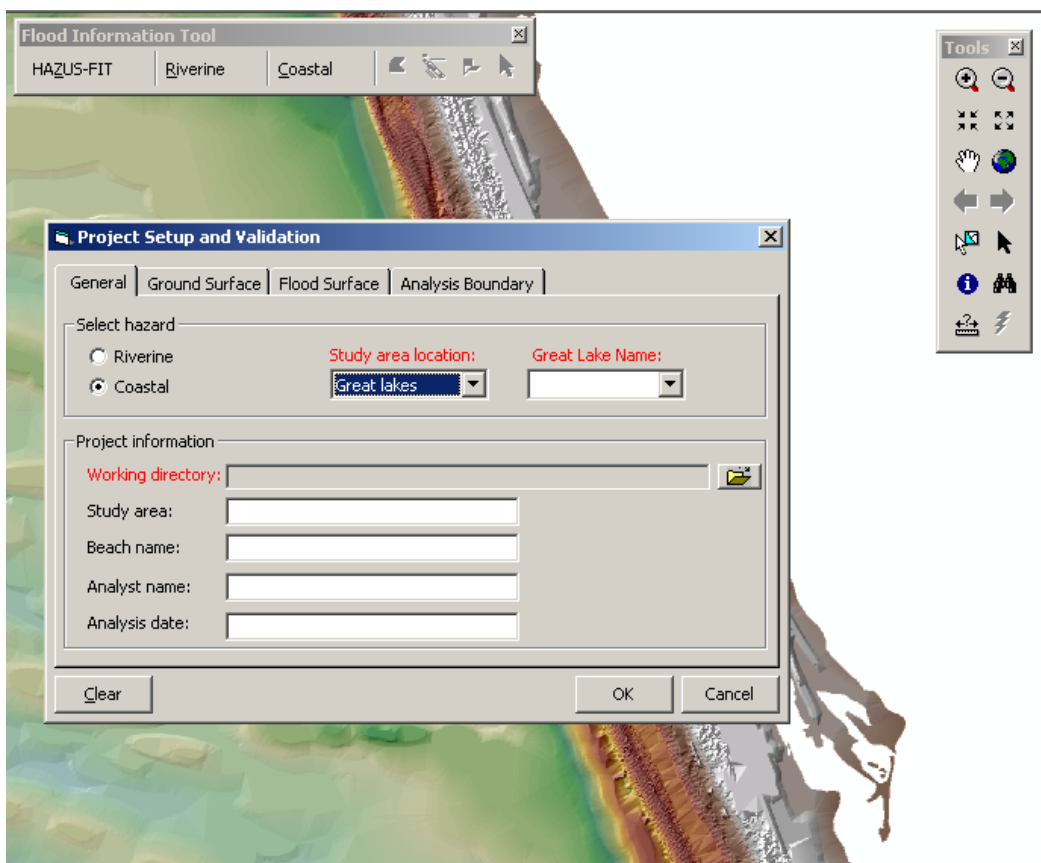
Flood Information Tool

HAZUS-FIT | Riverine | Coastal

Tools

Project Setup and Validation

General | Ground Surface | Flood Surface | Analysis Boundary

Select hazard

Riverine

Coastal

Study area location:

Great lakes

Great Lake Name:

Project information

Working directory:

Study area:

Beach name:

Analyst name:

Analysis date:

Clear

OK

Cancel